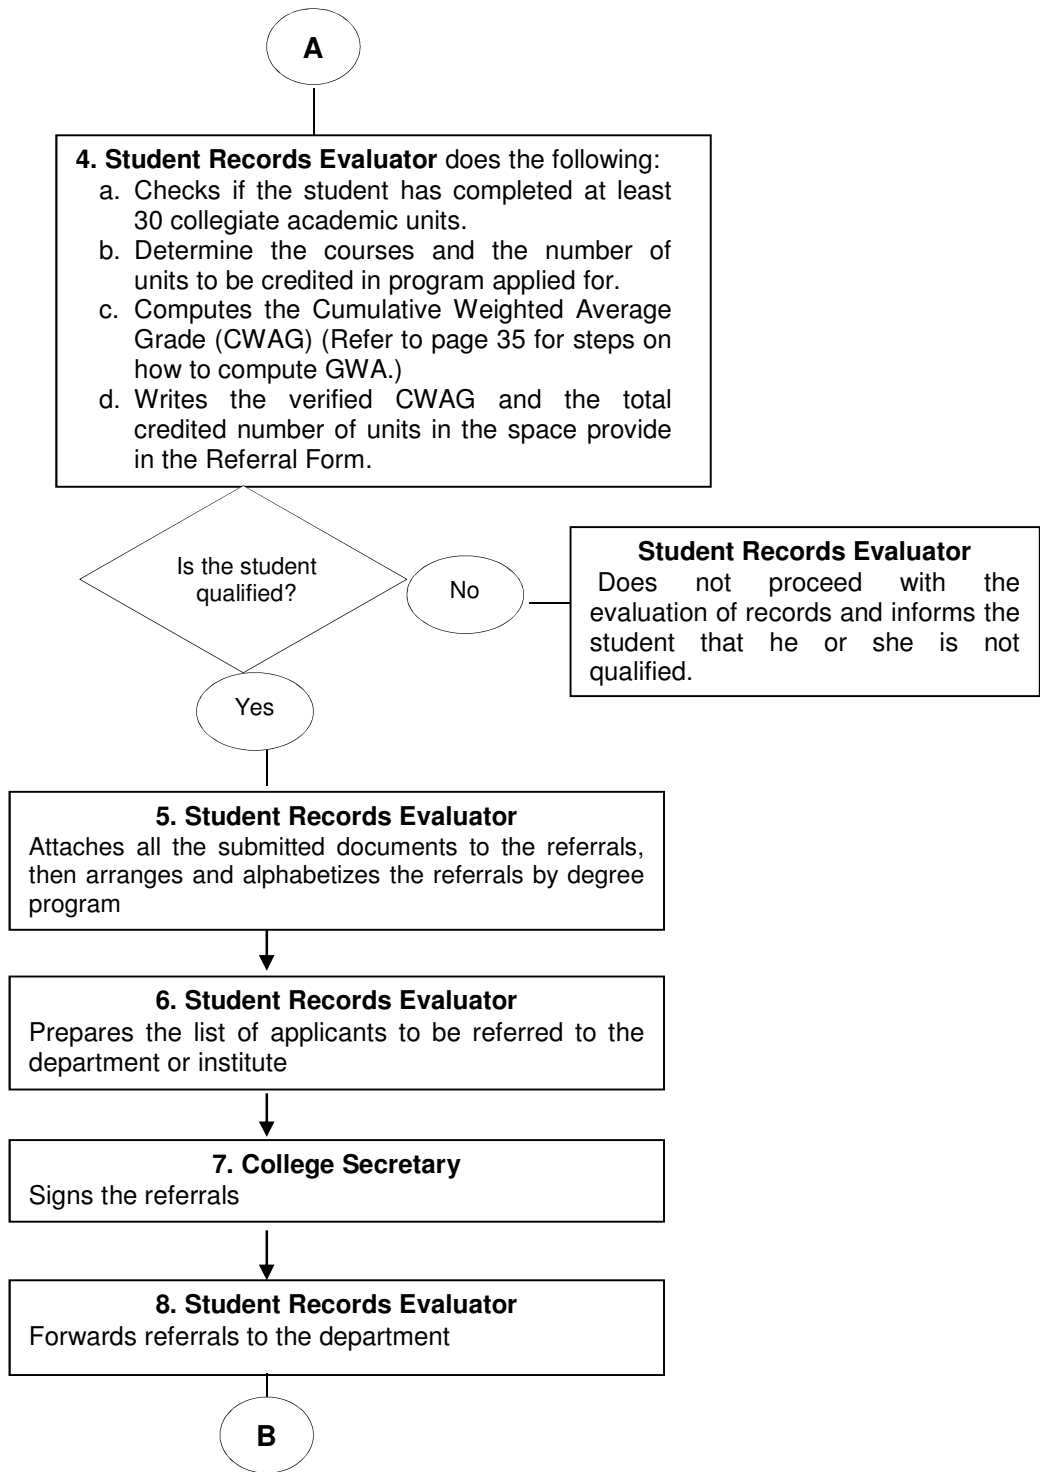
A

**4. Student Records Evaluator** does the following:
a. Checks if the student has completed at least 30 collegiate academic units.
b. Determine the courses and the number of units to be credited in program applied for.
c. Computes the Cumulative Weighted Average Grade (CWAG) (Refer to page 35 for steps on how to compute GWA.)
d. Writes the verified CWAG and the total credited number of units in the space provide in the Referral Form.

Is the student qualified?

No

**Student Records Evaluator**
Does not proceed with the evaluation of records and informs the student that he or she is not qualified.

Yes

**5. Student Records Evaluator**
Attaches all the submitted documents to the referrals, then arranges and alphabetizes the referrals by degree program

**6. Student Records Evaluator**
Prepares the list of applicants to be referred to the department or institute

**7. College Secretary**
Signs the referrals

**8. Student Records Evaluator**
Forwards referrals to the department

B